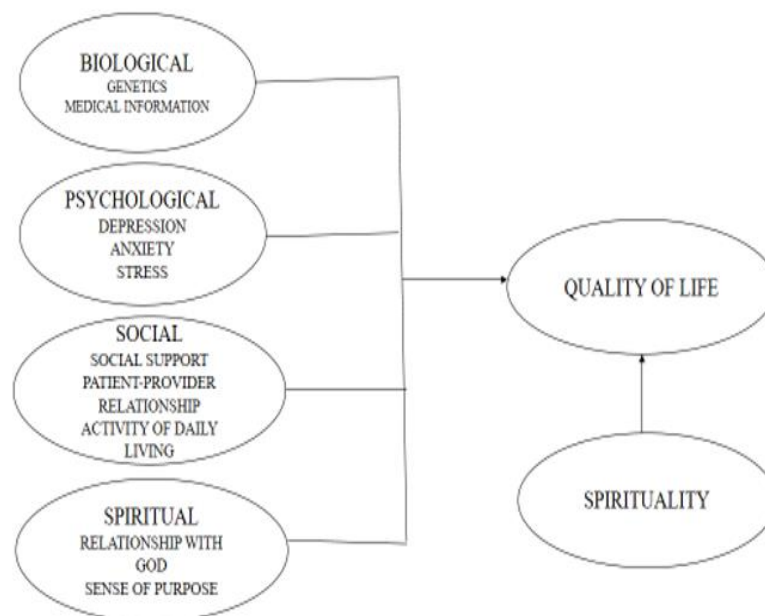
BIOLOGICAL
GENETICS
MEDICAL INFORMATION

PSYCHOLOGICAL
DEPRESSION
ANXIETY
STRESS

SOCIAL
SOCIAL SUPPORT
PATIENT-PROVIDER RELATIONSHIP
ACTIVITY OF DAILY LIVING

SPIRITUAL
RELATIONSHIP WITH GOD
SENSE OF PURPOSE

QUALITY OF LIFE

SPIRITUALITY